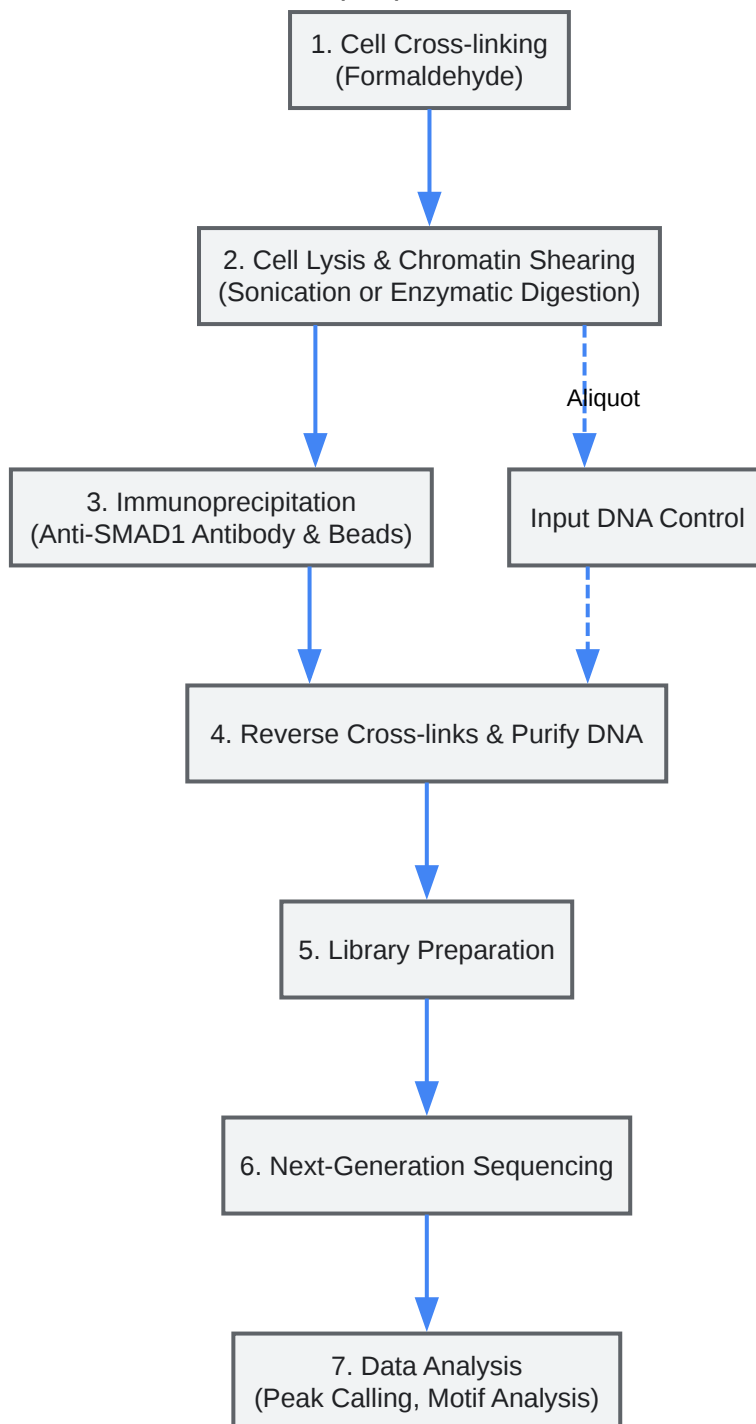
1. Cell Cross-linking
(Formaldehyde)

2. Cell Lysis & Chromatin Shearing
(Sonication or Enzymatic Digestion)

Aliquot

3. Immunoprecipitation
(Anti-SMAD1 Antibody & Beads)

Input DNA Control

4. Reverse Cross-links & Purify DNA

5. Library Preparation

6. Next-Generation Sequencing

7. Data Analysis
(Peak Calling, Motif Analysis)